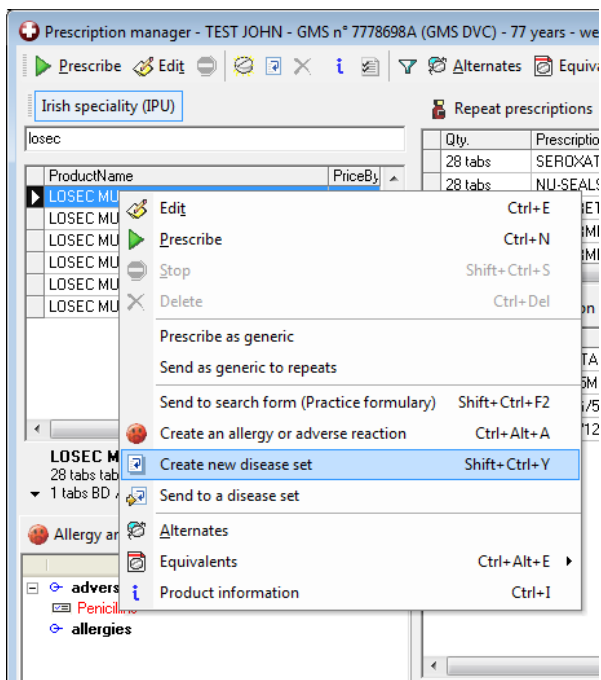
Prescription manager - TEST JOHN - GMS n° 7778698A (GMS DVC) - 77 years - we

Prescribe Edit i Alternates Equiva

Irish speciality (IPU)

losec

| ProductName | PriceBy |
|---|---|
| LOSEC MU | |
| LOSEC MU | |
| LOSEC MU | |
| LOSEC MU | |
| LOSEC MU | |
| LOSEC MU | |

LOSEC M
28 tabs tab
1 tabs BD

Allergy ar

adver
Penicilli
allergies

Repeat prescriptions

| Qty. | Prescriptio |
|---|---|
| 28 tabs | SEROXAT |
| 28 tabs | NU-SEALS |

Edit Ctrl+E
Prescribe Ctrl+N
Stop Shift+Ctrl+S
Delete Ctrl+Del
Prescribe as generic
Send as generic to repeats
Send to search form (Practice formulary) Shift+Ctrl+F2
Create an allergy or adverse reaction Ctrl+Alt+A
Create new disease set Shift+Ctrl+Y
Send to a disease set
Alternates
Equivalents Ctrl+Alt+E
Product information Ctrl+I